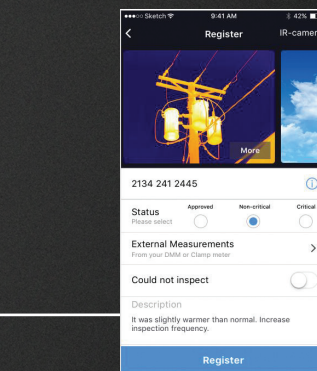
●●●○○ Sketch
9:41 AM
42%
<
Register
IR-camer

More

2134 241 2445

Status
Please select
Approved
Non-critical
Critical

External Measurements
From your DMM or Clamp meter
>

Could not inspect

Description
It was slightly warmer than normal. Increase inspection frequency.

Register